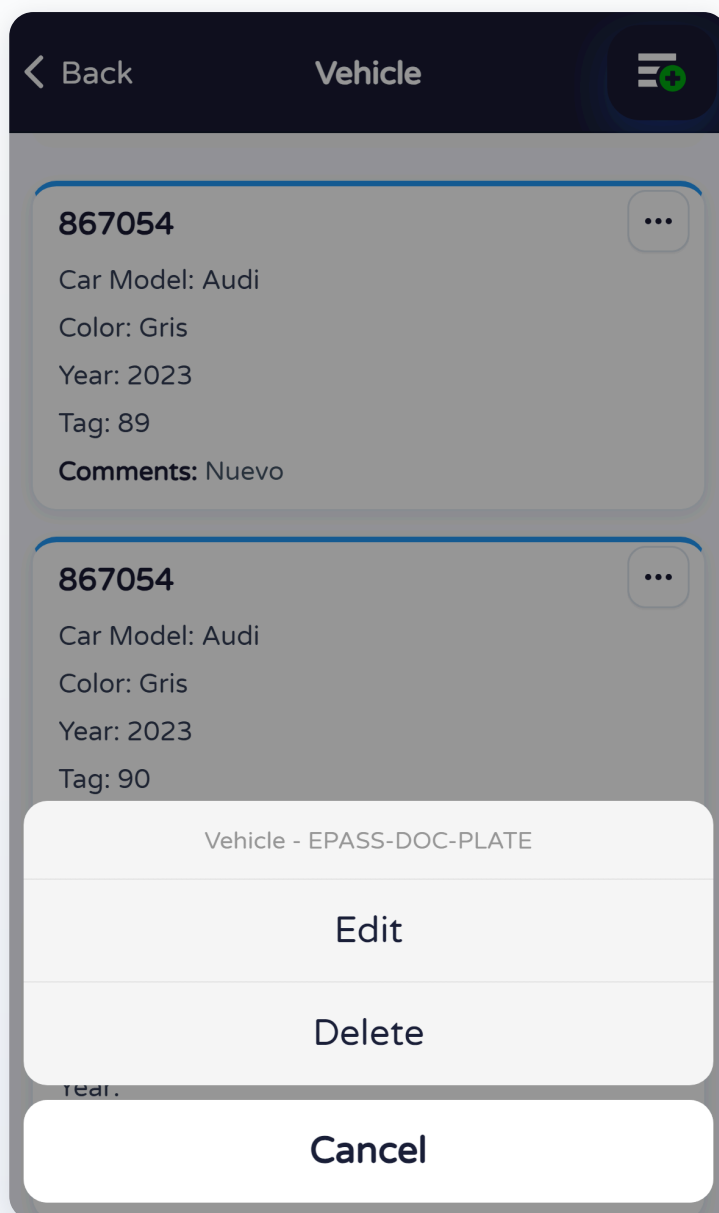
< Back

Vehicle

867054

Car Model: Audi

Color: Gris

Year: 2023

Tag: 89

Comments: Nuevo

867054

Car Model: Audi

Color: Gris

Year: 2023

Tag: 90

Vehicle - EPASS-DOC-PLATE

Edit

Delete

Year:

Cancel